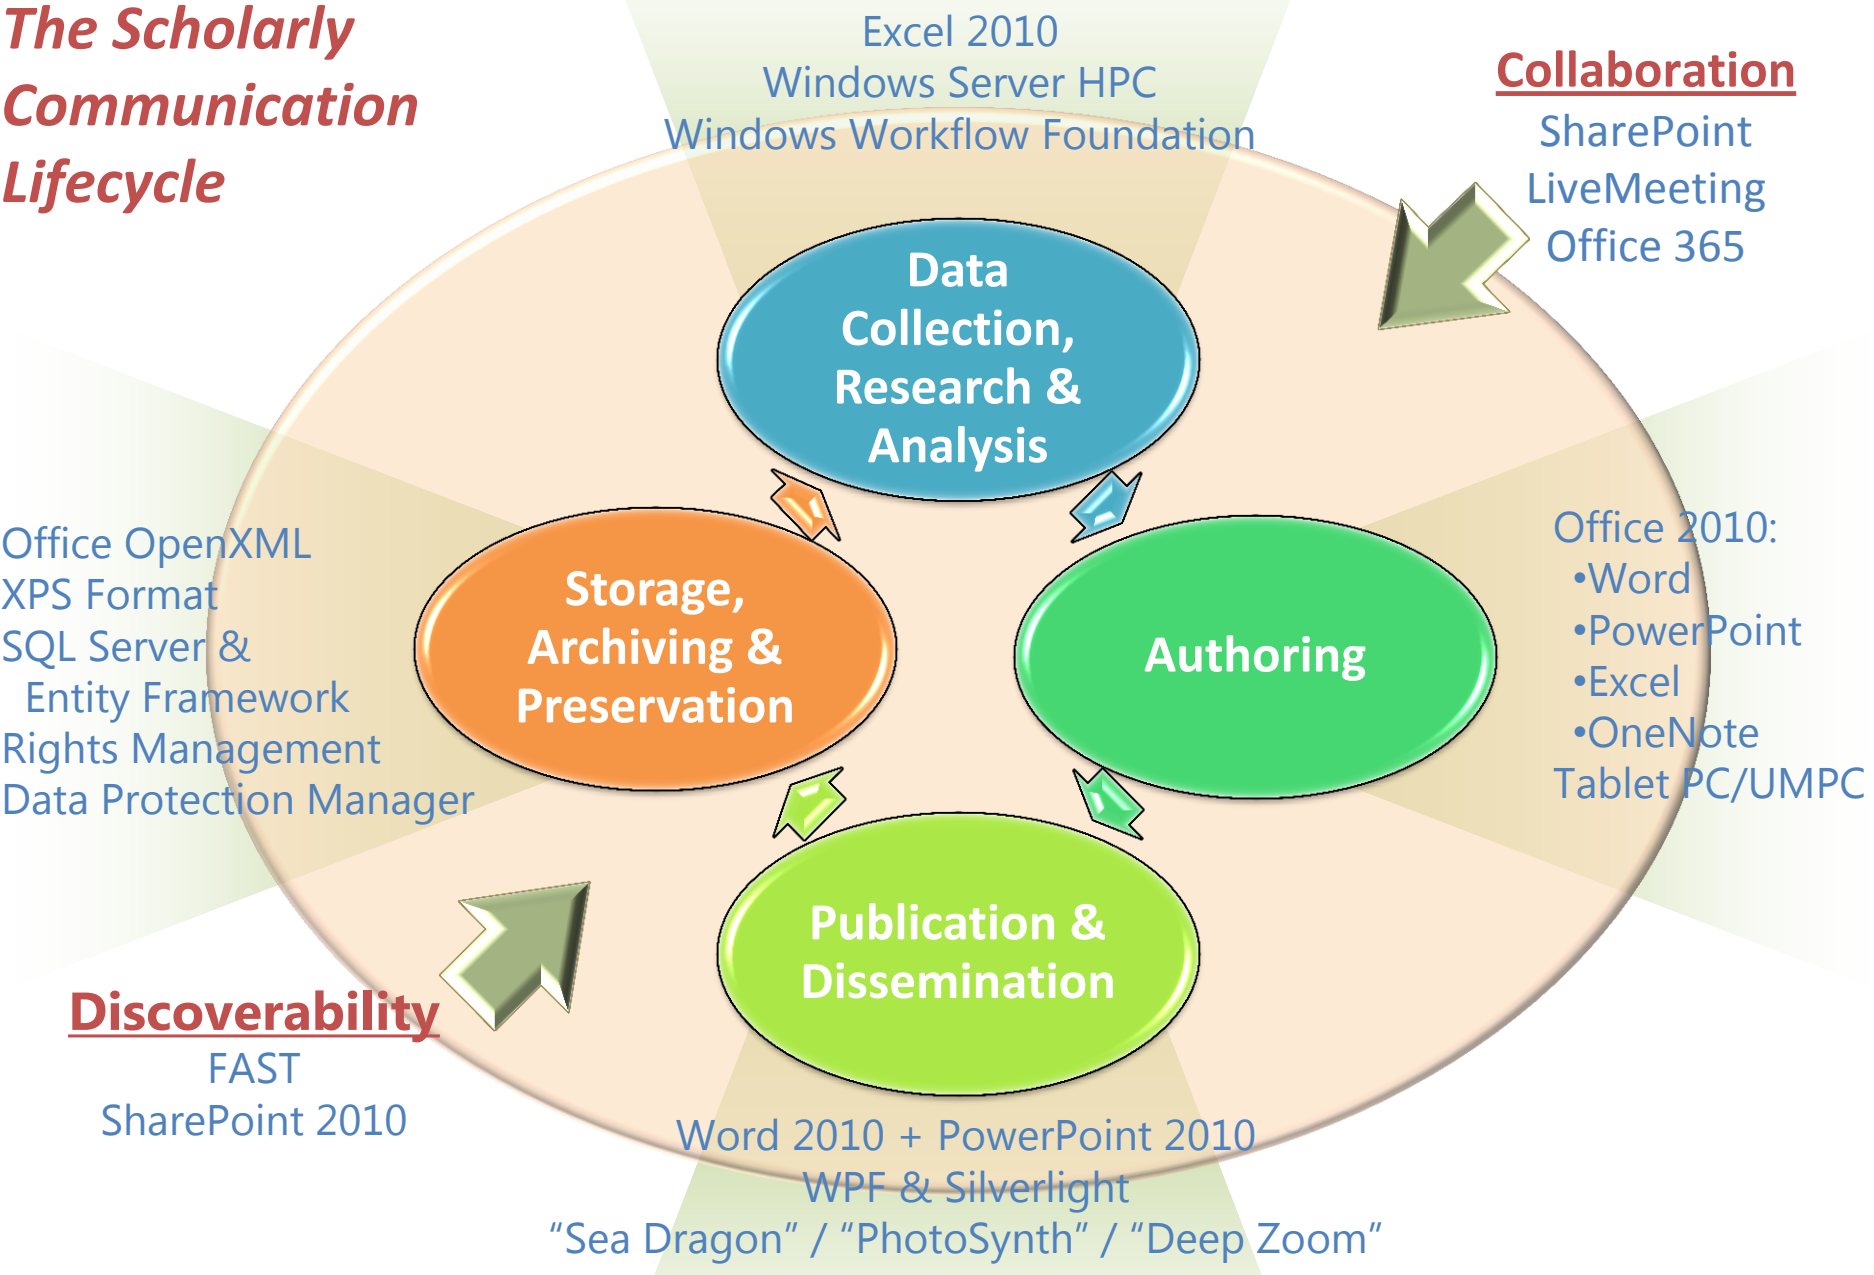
The Scholarly Communication Lifecycle

Excel 2010
Windows Server HPC
Windows Workflow Foundation

Collaboration
SharePoint
LiveMeeting
Office 365

Data Collection, Research & Analysis

Office OpenXML
XPS Format
SQL Server & Entity Framework
Rights Management
Data Protection Manager

Storage, Archiving & Preservation

Authoring

Office 2010:
•Word
•PowerPoint
•Excel
•OneNote
Tablet PC/UMPC

Publication & Dissemination

Discoverability
FAST
SharePoint 2010

Word 2010 + PowerPoint 2010
WPF & Silverlight
“Sea Dragon” / “PhotoSynth” / “Deep Zoom”